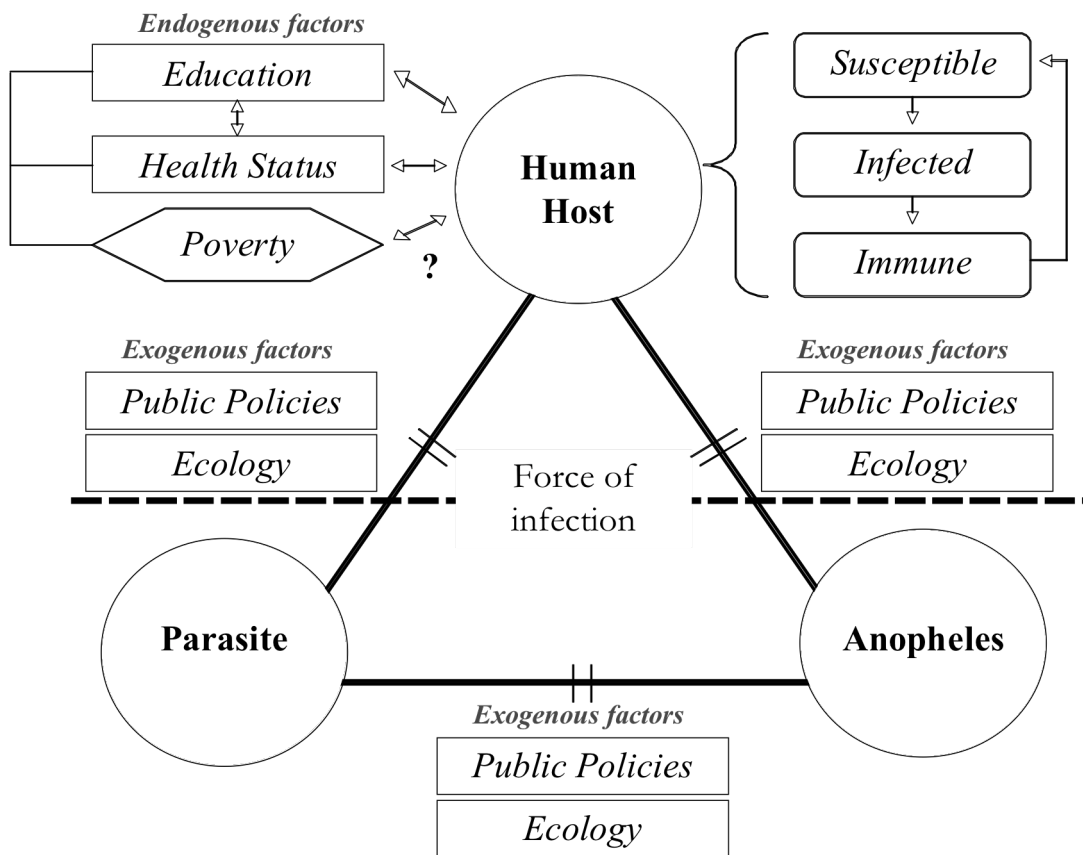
Endogenous factors

Education

Health Status

Poverty

?

Human Host

Susceptible

Infected

Immune

Exogenous factors

Public Policies

Ecology

Force of infection

Exogenous factors

Public Policies

Ecology

Parasite

Anopheles

Exogenous factors

Public Policies

Ecology